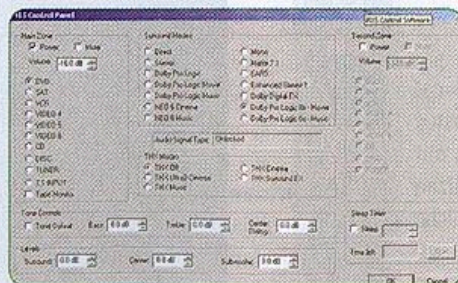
IES Control Panel

IES Control Software

Main Zone
Power
Mute
Volume -10.0 dB

DVD
SAT
VCR
VIDEO 4
VIDEO 5
VIDEO 6
CD
DVDC
TUNER
7.1 INPUT
Tape Monitor

Surround Modes
Direct
Stereo
Dolby Pro Logic
Dolby Pro Logic Movie
Dolby Pro Logic Music
NEO 6 Cinema
NEO 6 Music
Mono
Matrix 7.1
CAVS
Enhanced Stereo 7
Dolby Digital EX
Dolby Pro Logic IIx - Movie
Dolby Pro Logic IIx - Music

Audio Signal Type: Unlocked

THX Modes
THX Off
THX Ultra2 Cinema
THX Music
THX Cinema
THX Surround EX

Second Zone
Power
Mute
Volume

Tone Controls
Tone Defeat
Bass 0.0 dB
Treble 0.0 dB
Center Dialog 0.0 dB

Sleep Timer
Sleep
Time left
Set

Levels
Surround 0.0 dB
Center 0.0 dB
Subwoofer 0.0 dB

OK
Cancel